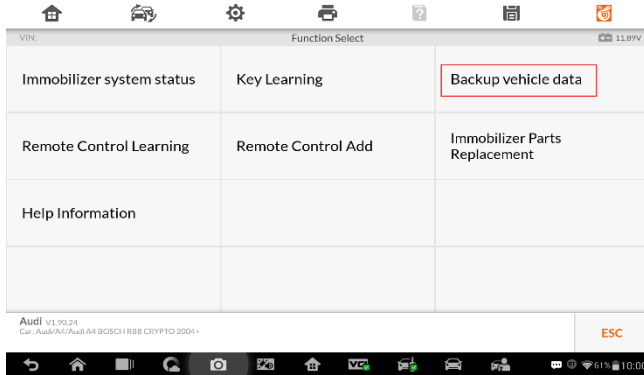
VIN:
Function Select
11.89V

| Immobilizer system status | Key Learning | Backup vehicle data |
|---|---|---|
| Remote Control Learning | Remote Control Add | Immobilizer Parts Replacement |
| Help Information | | |
| | | |

Audi V1.90.24
Car: Audi/A4/Audi A4 BOSCH RB8 CRYPTO 2004+

ESC

61% 10:0